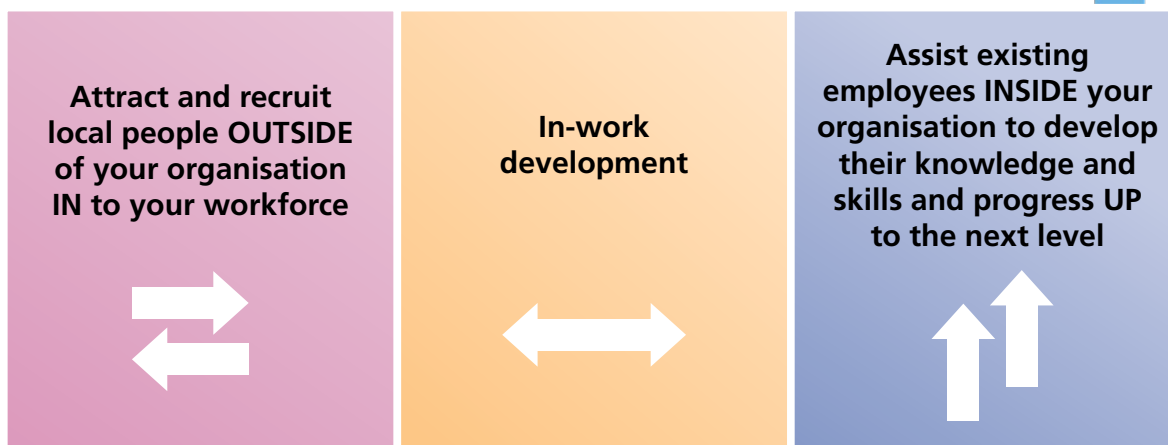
Attract and recruit local people OUTSIDE of your organisation IN to your workforce

In-work development

Assist existing employees INSIDE your organisation to develop their knowledge and skills and progress UP to the next level